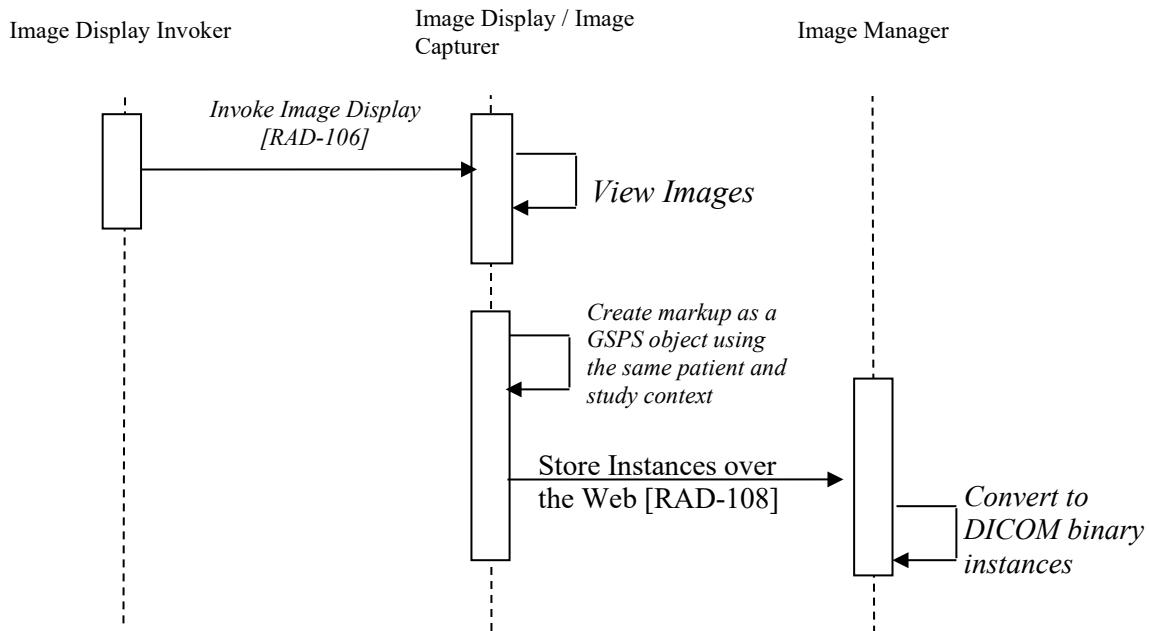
Image Display Invoker

Image Display / Image Capturer

Image Manager

Invoke Image Display [RAD-106]

View Images

Create markup as a GSPS object using the same patient and study context

Store Instances over the Web [RAD-108]

Convert to DICOM binary instances